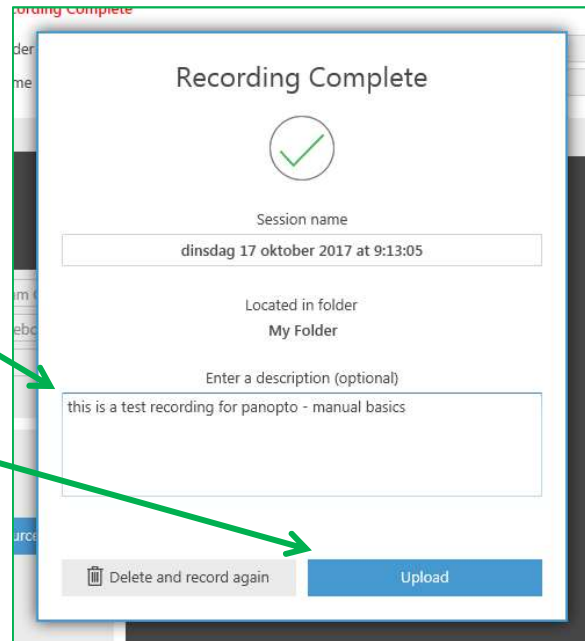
cording Complete

der

me

Recording Complete

Session name

dinsdag 17 oktober 2017 at 9:13:05

Located in folder

My Folder

Enter a description (optional)

this is a test recording for panopto - manual basics

Delete and record again

Upload